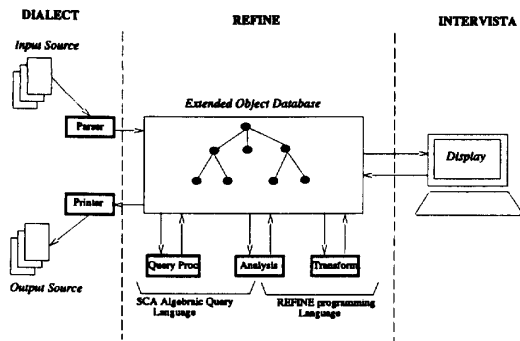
DIALECT

REFINE

INTERVISTA

Input Source

Extended Object Database

Parser

Display

Printer

Output Source

Query Proc

Analysis

Transform

SCA Algebraic Query Language

REFINE programming Language